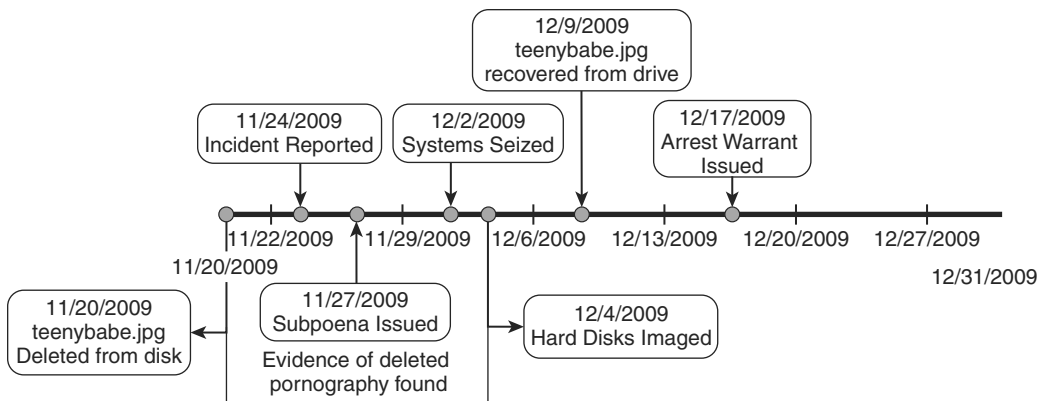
12/9/2009
teenybabe.jpg
recovered from drive

11/24/2009
Incident Reported

12/2/2009
Systems Seized

12/17/2009
Arrest Warrant
Issued

11/22/2009
11/29/2009
12/6/2009
12/13/2009
12/20/2009
12/27/2009

11/20/2009

12/31/2009

11/20/2009
teenybabe.jpg
Deleted from disk

11/27/2009
Subpoena Issued

Evidence of deleted
pornography found

12/4/2009
Hard Disks Imaged